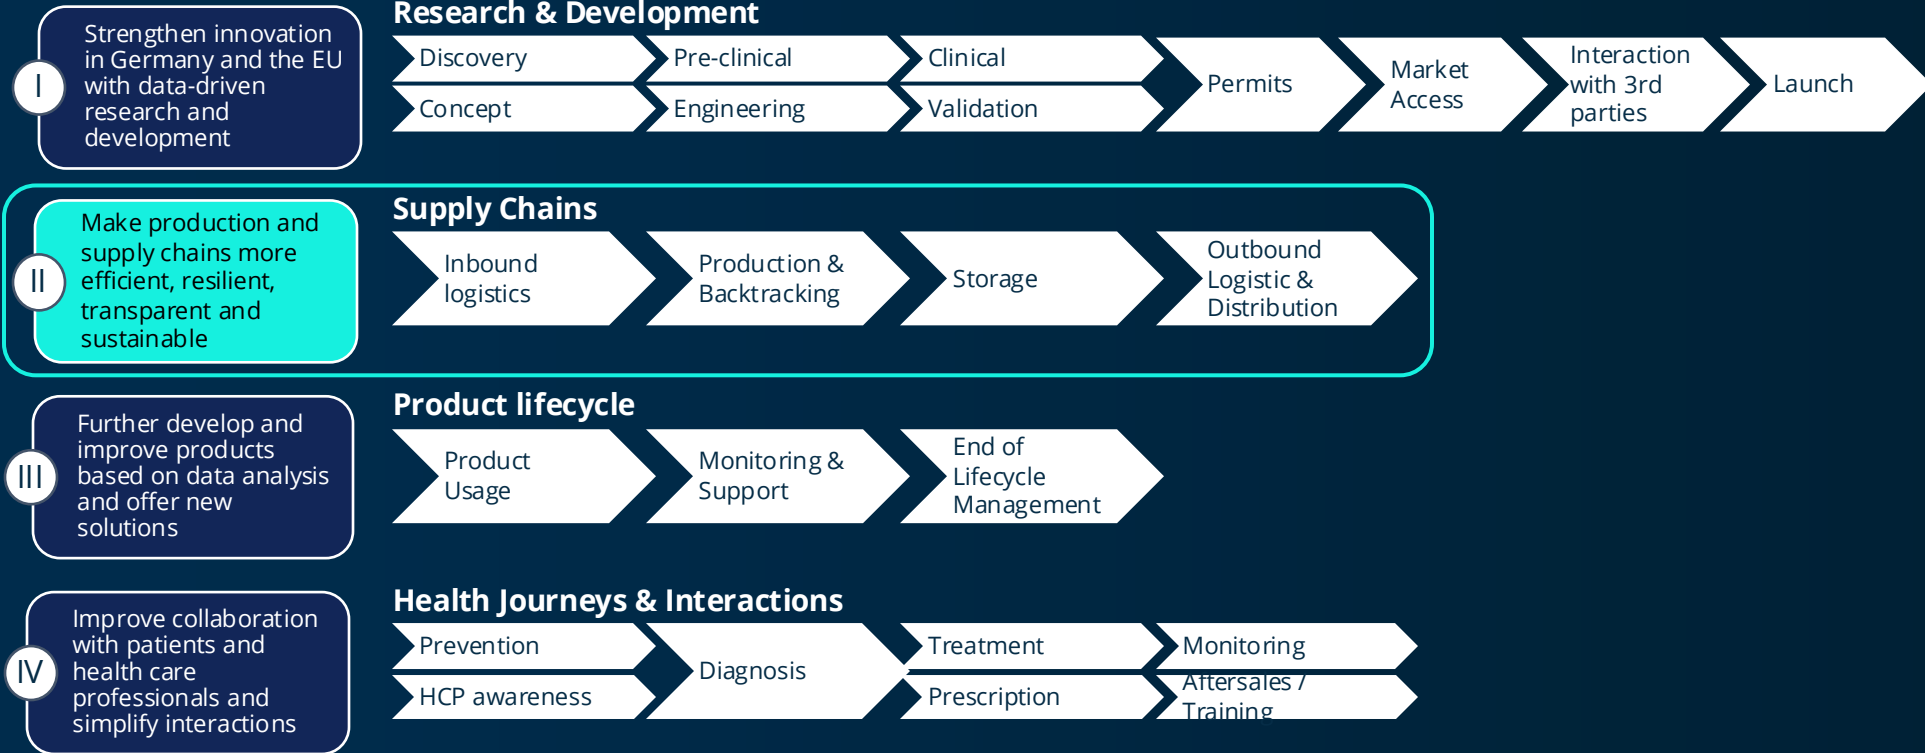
I

Strengthen innovation in Germany and the EU with data-driven research and development

Research & Development

Discovery

Concept

Pre-clinical

Engineering

Clinical

Validation

Permits

Market Access

Interaction with 3rd parties

Launch

II

Make production and supply chains more efficient, resilient, transparent and sustainable

Supply Chains

Inbound logistics

Production & Backtracking

Storage

Outbound Logistic & Distribution

III

Further develop and improve products based on data analysis and offer new solutions

Product lifecycle

Product Usage

Monitoring & Support

End of Lifecycle Management

IV

Improve collaboration with patients and health care professionals and simplify interactions

Health Journeys & Interactions

Prevention

HCP awareness

Diagnosis

Treatment

Prescription

Monitoring

Aftersales / Training